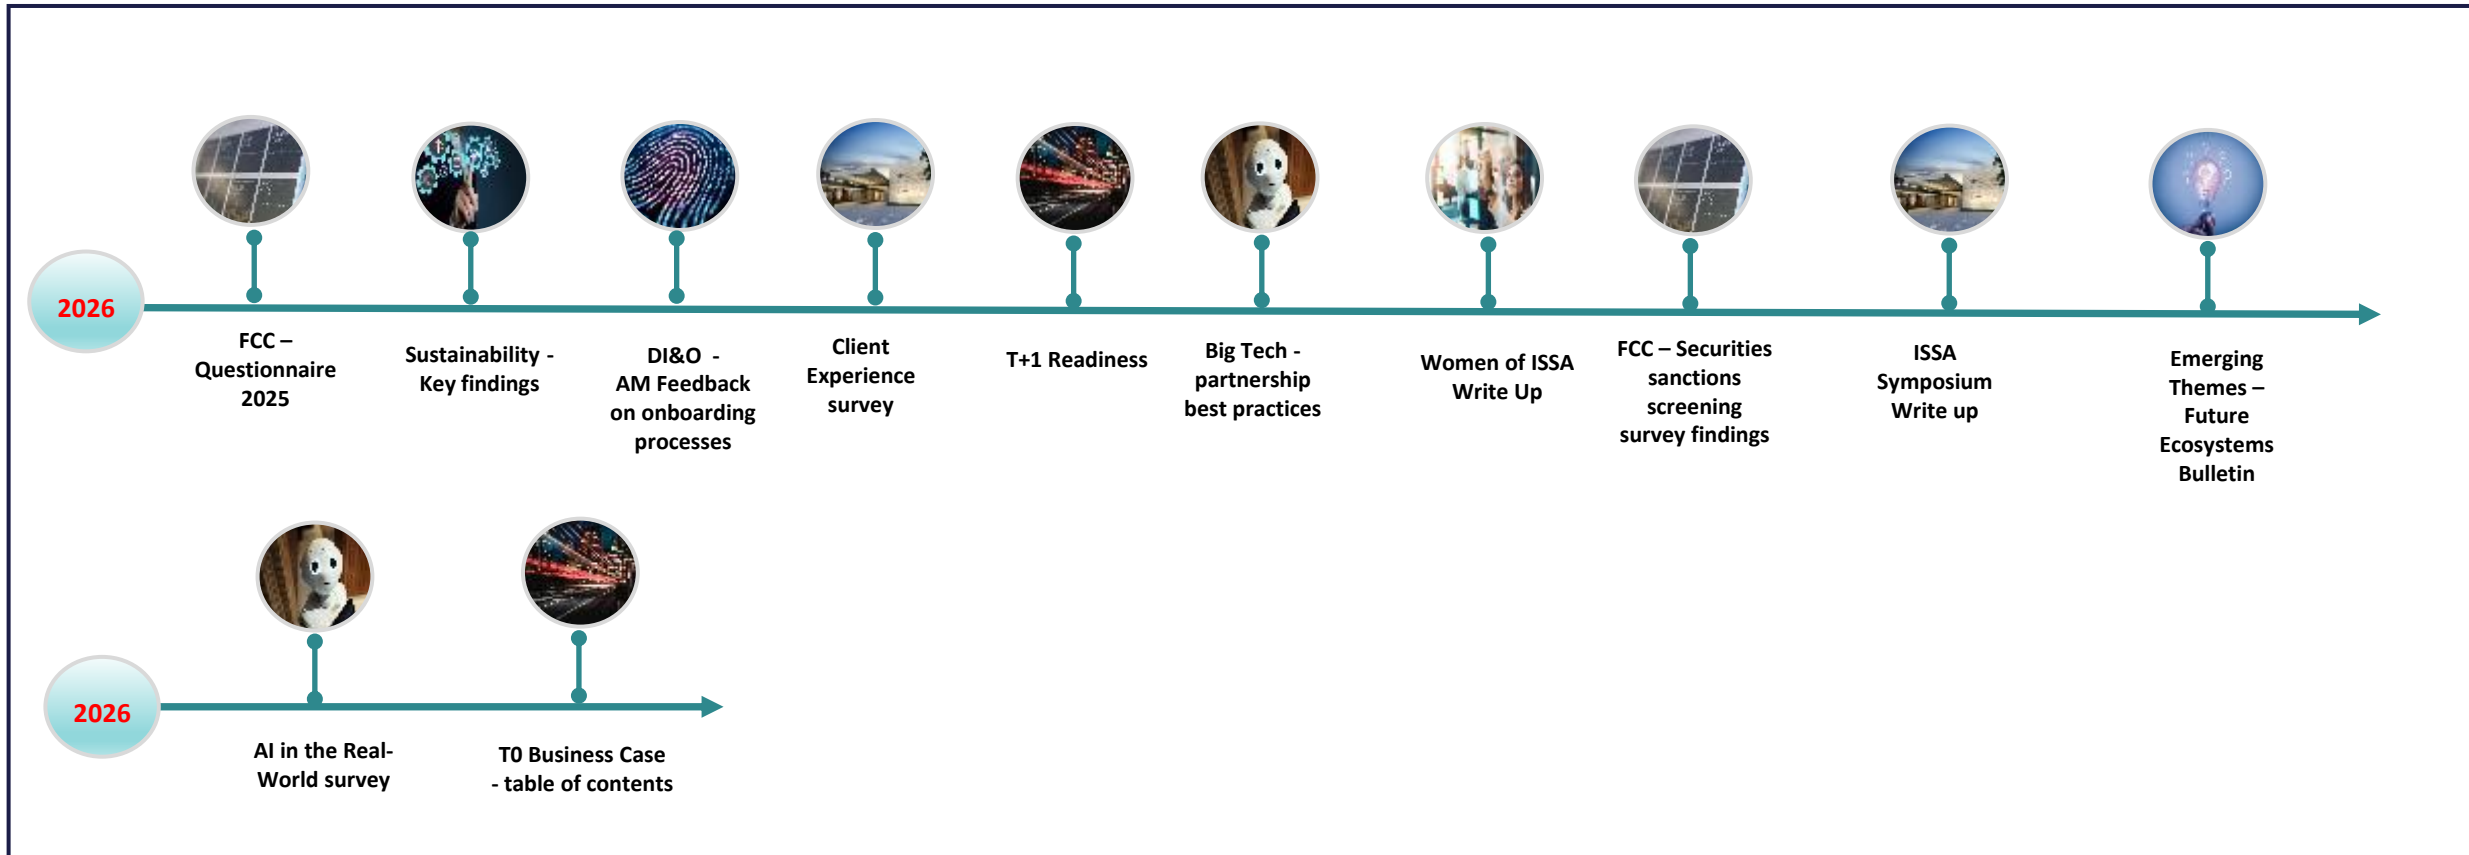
2026

FCC – Questionnaire 2025

Sustainability - Key findings

DI&O - AM Feedback on onboarding processes

Client Experience survey

T+1 Readiness

Big Tech - partnership best practices

Women of ISSA Write Up

FCC – Securities sanctions screening survey findings

ISSA Symposium Write up

Emerging Themes – Future Ecosystems Bulletin

2026

AI in the Real-World survey

T0 Business Case - table of contents